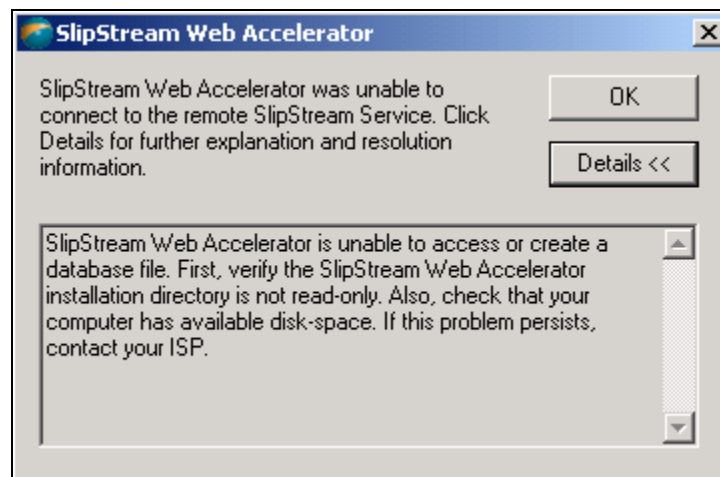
SlipStream Web Accelerator

SlipStream Web Accelerator was unable to connect to the remote SlipStream Service. Click Details for further explanation and resolution information.

OK

Details <<

SlipStream Web Accelerator is unable to access or create a database file. First, verify the SlipStream Web Accelerator installation directory is not read-only. Also, check that your computer has available disk-space. If this problem persists, contact your ISP.